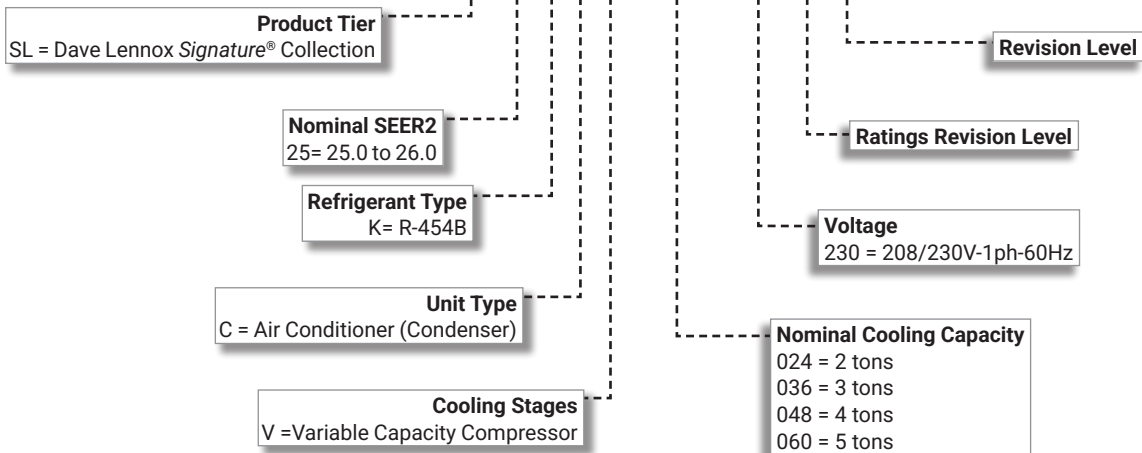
**Product Tier**
SL = Dave Lennox *Signature*® Collection

**Revision Level**

**Nominal SEER2**
25= 25.0 to 26.0

**Ratings Revision Level**

**Refrigerant Type**
K= R-454B

**Voltage**
230 = 208/230V-1ph-60Hz

**Unit Type**
C = Air Conditioner (Condenser)

**Nominal Cooling Capacity**
024 = 2 tons
036 = 3 tons
048 = 4 tons
060 = 5 tons

**Cooling Stages**
V =Variable Capacity Compressor